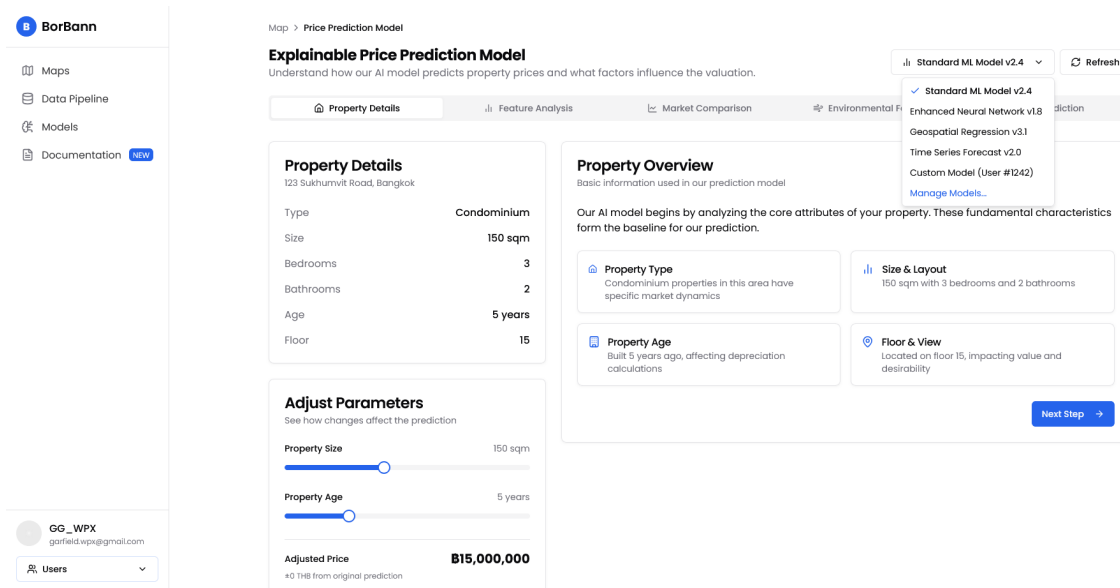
B BorBann

Maps
Data Pipeline
Models
Documentation NEW

GG_WPX
garfield.wpx@gmail.com
Users

Map > Price Prediction Model

Explainable Price Prediction Model
Understand how our AI model predicts property prices and what factors influence the valuation.

Standard ML Model v2.4
Refresh

✓ Standard ML Model v2.4
Enhanced Neural Network v1.8
Geospatial Regression v3.1
Time Series Forecast v2.0
Custom Model (User #1242)
Manage Models...

Property Details | Feature Analysis | Market Comparison | Environmental F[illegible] | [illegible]diction

Property Details
123 Sukhumvit Road, Bangkok

| | |
|---|---|
| Type | Condominium |
| Size | 150 sqm |
| Bedrooms | 3 |
| Bathrooms | 2 |
| Age | 5 years |
| Floor | 15 |

Adjust Parameters
See how changes affect the prediction

Property Size 150 sqm

Property Age 5 years

Adjusted Price ฿15,000,000
±0 THB from original prediction

Property Overview
Basic information used in our prediction model

Our AI model begins by analyzing the core attributes of your property. These fundamental characteristics form the baseline for our prediction.

Property Type
Condominium properties in this area have specific market dynamics

Size & Layout
150 sqm with 3 bedrooms and 2 bathrooms

Property Age
Built 5 years ago, affecting depreciation calculations

Floor & View
Located on floor 15, impacting value and desirability

Next Step →